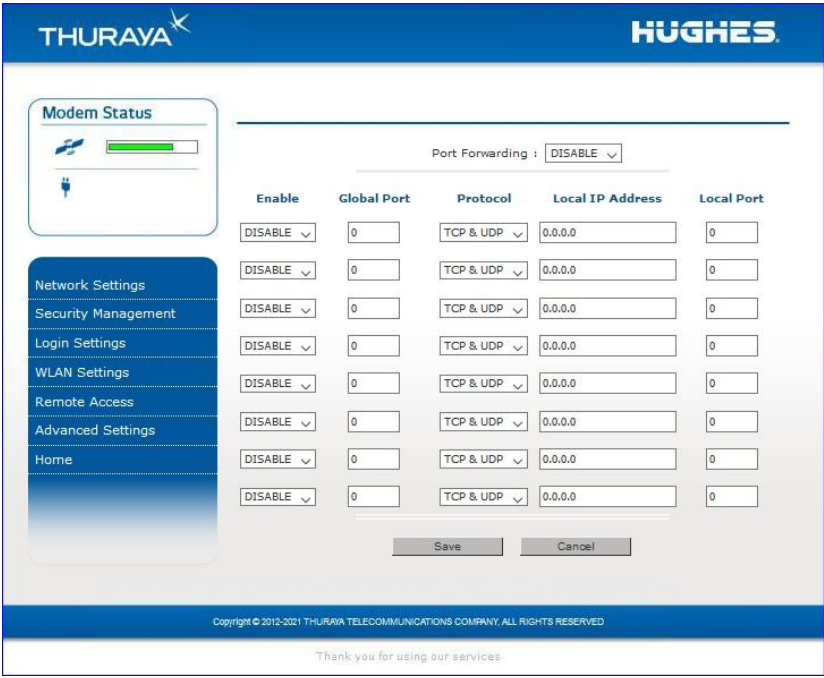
THURAYA

HUGHES.

Modem Status

Network Settings
Security Management
Login Settings
WLAN Settings
Remote Access
Advanced Settings
Home

Port Forwarding : DISABLE

| Enable | Global Port | Protocol | Local IP Address | Local Port |
|---|---|---|---|---|
| DISABLE | 0 | TCP & UDP | 0.0.0.0 | 0 |
| DISABLE | 0 | TCP & UDP | 0.0.0.0 | 0 |
| DISABLE | 0 | TCP & UDP | 0.0.0.0 | 0 |
| DISABLE | 0 | TCP & UDP | 0.0.0.0 | 0 |
| DISABLE | 0 | TCP & UDP | 0.0.0.0 | 0 |
| DISABLE | 0 | TCP & UDP | 0.0.0.0 | 0 |
| DISABLE | 0 | TCP & UDP | 0.0.0.0 | 0 |
| DISABLE | 0 | TCP & UDP | 0.0.0.0 | 0 |

Save Cancel

Copyright © 2012-2021 THURAYA TELECOMMUNICATIONS COMPANY, ALL RIGHTS RESERVED

Thank you for using our services